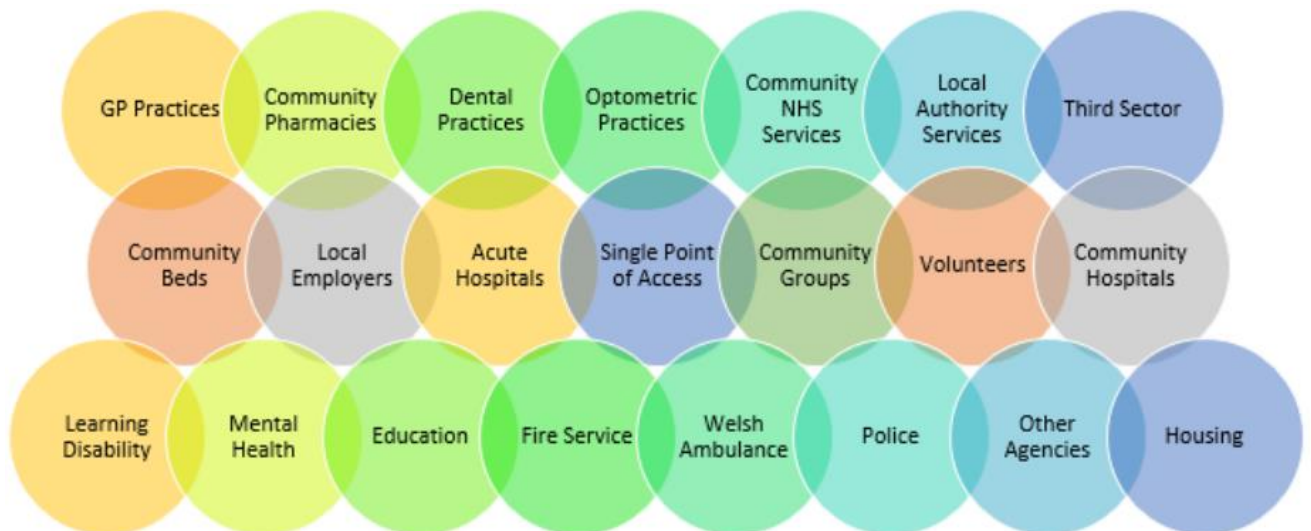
GP Practices

Community Pharmacies

Dental Practices

Optometric Practices

Community NHS Services

Local Authority Services

Third Sector

Community Beds

Local Employers

Acute Hospitals

Single Point of Access

Community Groups

Volunteers

Community Hospitals

Learning Disability

Mental Health

Education

Fire Service

Welsh Ambulance

Police

Other Agencies

Housing